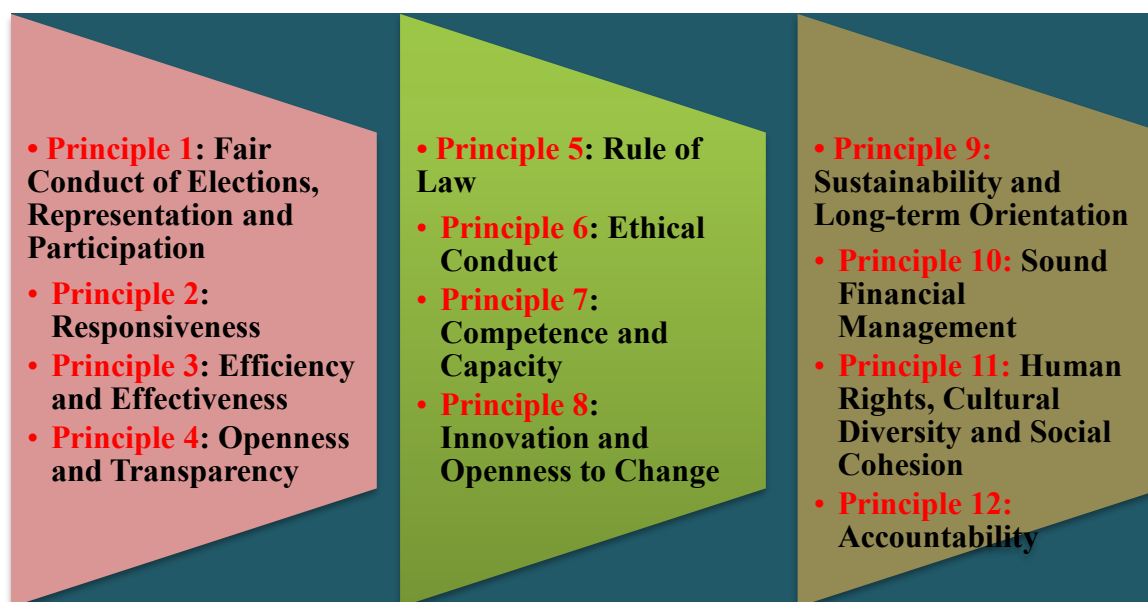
• Principle 1: Fair Conduct of Elections, Representation and Participation

• Principle 2: Responsiveness

• Principle 3: Efficiency and Effectiveness

• Principle 4: Openness and Transparency

• Principle 5: Rule of Law

• Principle 6: Ethical Conduct

• Principle 7: Competence and Capacity

• Principle 8: Innovation and Openness to Change

• Principle 9: Sustainability and Long-term Orientation

• Principle 10: Sound Financial Management

• Principle 11: Human Rights, Cultural Diversity and Social Cohesion

• Principle 12: Accountability